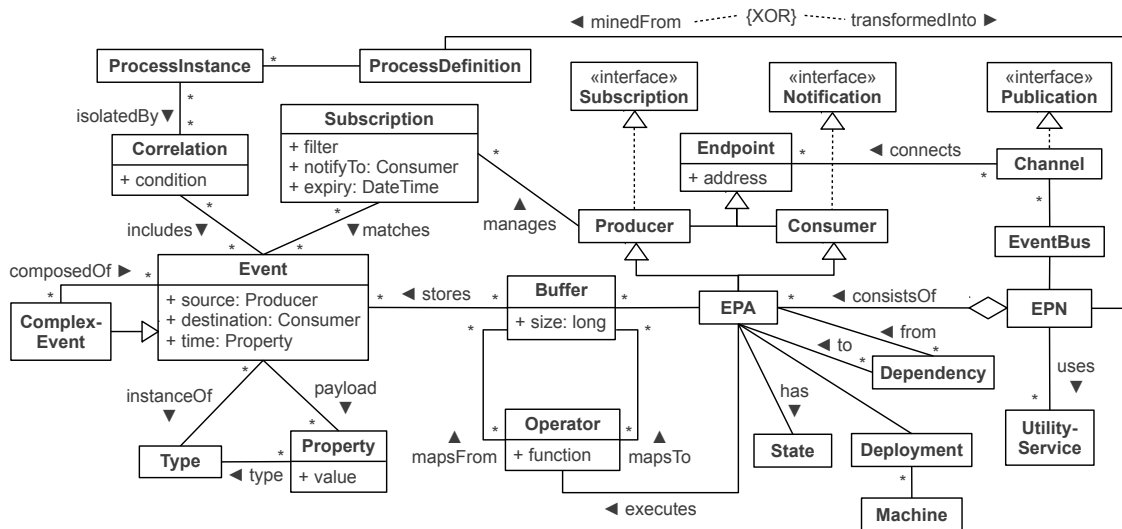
◀ minedFrom {XOR} transformedInto ▶

ProcessInstance * ProcessDefinition

isolatedBy ▼ * *

«interface» Subscription

«interface» Notification

«interface» Publication

Correlation
+ condition

Subscription
+ filter
+ notifyTo: Consumer
+ expiry: DateTime

Endpoint
+ address

◀ connects

Channel

includes ▼ ▼matches manages ▲

Producer

Consumer

EventBus

composedOf ▶

Event
+ source: Producer
+ destination: Consumer
+ time: Property

◀ stores

Buffer
+ size: long

EPA

◀ consistsOf

EPN

Complex-Event

◀ from

◀ to

Dependency

has ▼

uses ▼

instanceOf ▼

payload ▼

Operator
+ function

▲ mapsFrom

▲ mapsTo

State

Deployment

Utility-Service

Type

◀ type

Property
+ value

◀ executes

Machine

* * * * * * * * * * * * * * * * * * * * * * * * * * * * * * * *